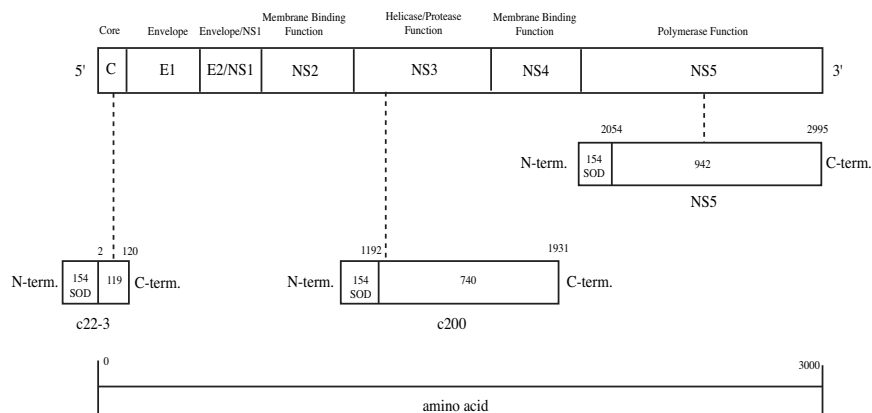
Core

Envelope

Envelope/NS1

Membrane Binding Function

Helicase/Protease Function

Membrane Binding Function

Polymerase Function

5'

C

E1

E2/NS1

NS2

NS3

NS4

NS5

3'

2054

2995

N-term.

154 SOD

942

C-term.

NS5

2

120

N-term.

154 SOD

119

C-term.

c22-3

1192

1931

N-term.

154 SOD

740

C-term.

c200

0

3000

amino acid